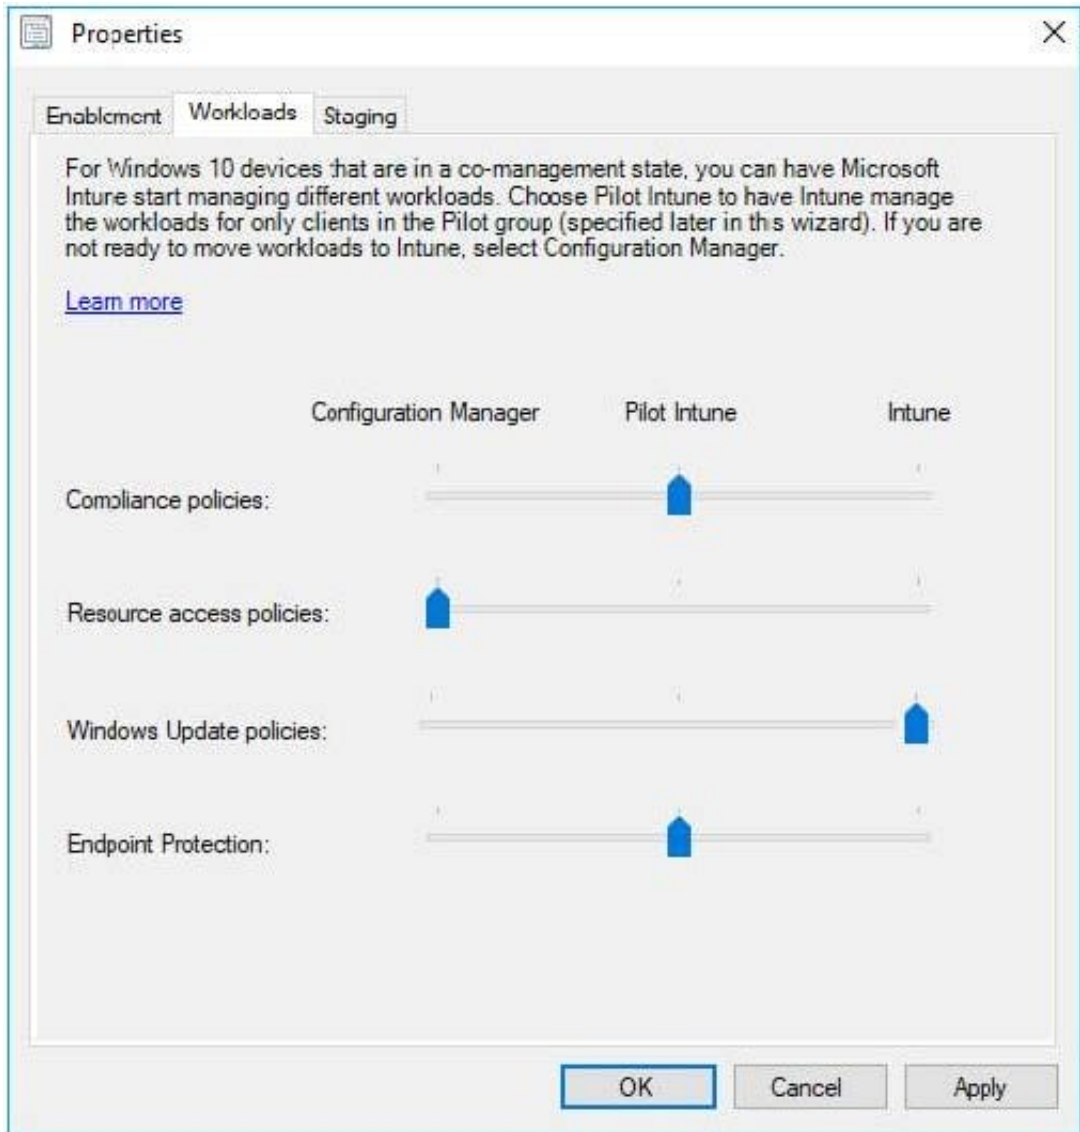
Properties

Enablement Workloads Staging

For Windows 10 devices that are in a co-management state, you can have Microsoft Intune start managing different workloads. Choose Pilot Intune to have Intune manage the workloads for only clients in the Pilot group (specified later in this wizard). If you are not ready to move workloads to Intune, select Configuration Manager.

Learn more

Configuration Manager Pilot Intune Intune

Compliance policies:

Resource access policies:

Windows Update policies:

Endpoint Protection:

OK Cancel Apply